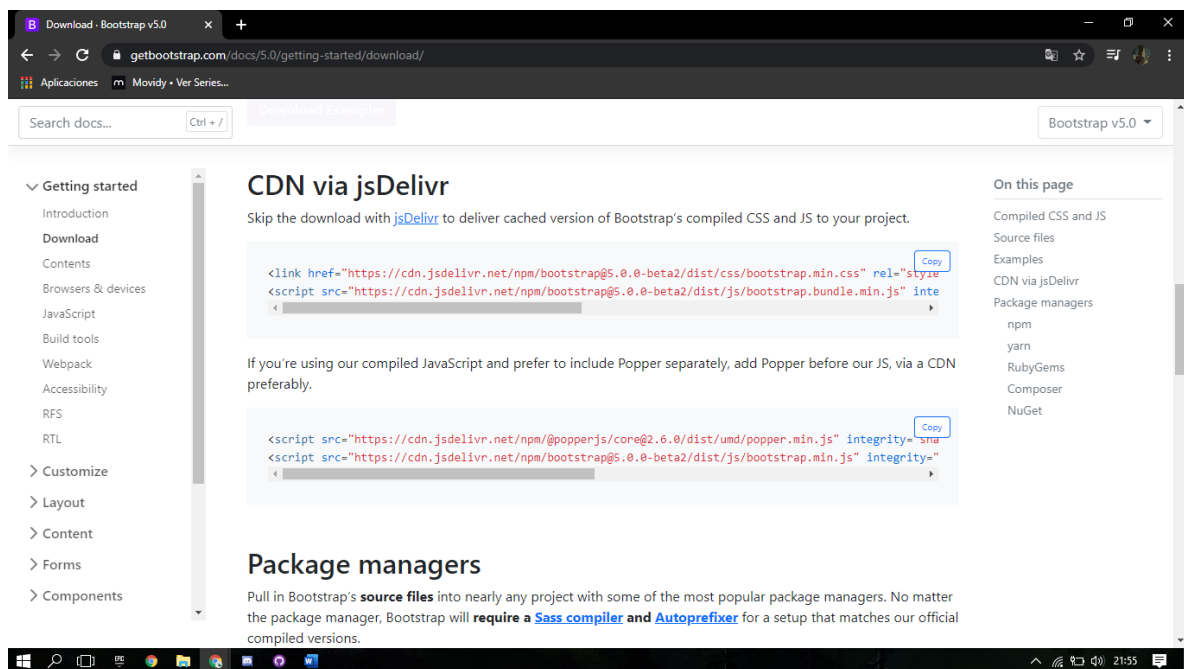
Download · Bootstrap v5.0
getbootstrap.com/docs/5.0/getting-started/download/
Aplicaciones
Movidy • Ver Series...

Search docs... Ctrl + /
Download Examples
Bootstrap v5.0

Getting started
Introduction
Download
Contents
Browsers & devices
JavaScript
Build tools
Webpack
Accessibility
RFS
RTL
Customize
Layout
Content
Forms
Components

CDN via jsDelivr

Skip the download with jsDelivr to deliver cached version of Bootstrap's compiled CSS and JS to your project.

Copy
<link href="https://cdn.jsdelivr.net/npm/bootstrap@5.0.0-beta2/dist/css/bootstrap.min.css" rel="style
<script src="https://cdn.jsdelivr.net/npm/bootstrap@5.0.0-beta2/dist/js/bootstrap.bundle.min.js" inte

If you're using our compiled JavaScript and prefer to include Popper separately, add Popper before our JS, via a CDN preferably.

Copy
<script src="https://cdn.jsdelivr.net/npm/@popperjs/core@2.6.0/dist/umd/popper.min.js" integrity="sha
<script src="https://cdn.jsdelivr.net/npm/bootstrap@5.0.0-beta2/dist/js/bootstrap.min.js" integrity="

Package managers

Pull in Bootstrap's **source files** into nearly any project with some of the most popular package managers. No matter the package manager, Bootstrap will **require a Sass compiler and Autoprefixer** for a setup that matches our official compiled versions.

On this page
Compiled CSS and JS
Source files
Examples
CDN via jsDelivr
Package managers
npm
yarn
RubyGems
Composer
NuGet

21:55